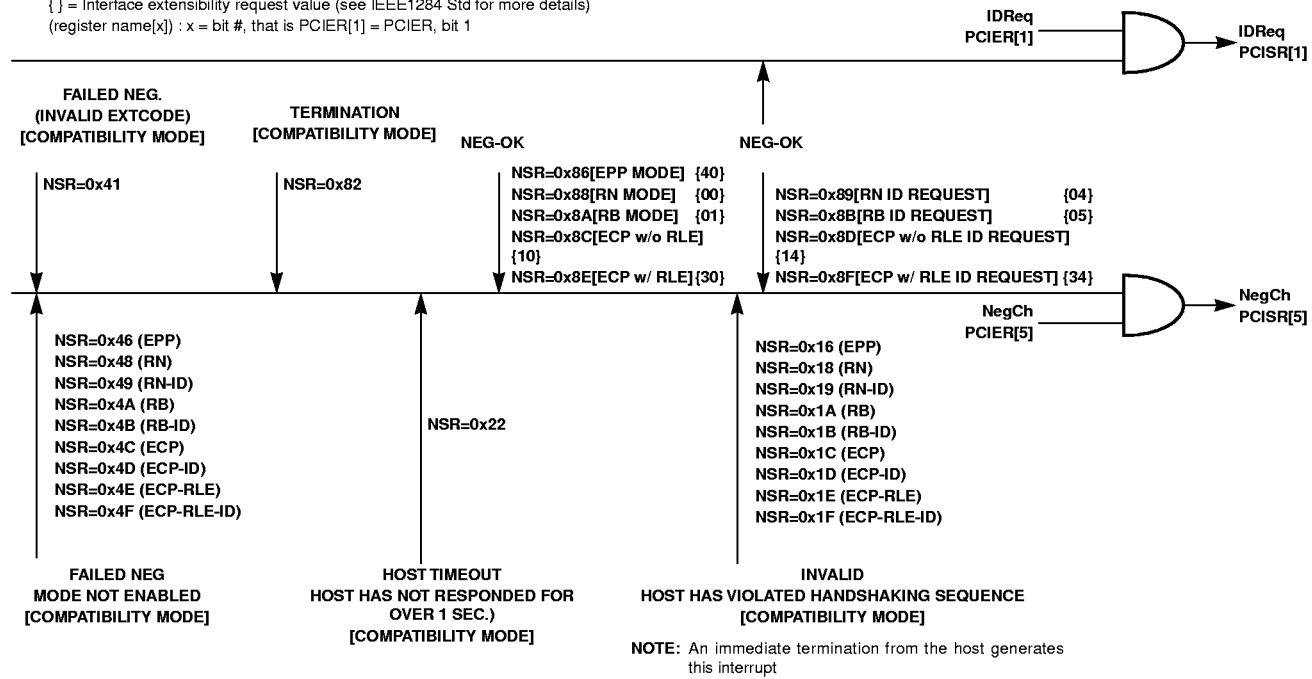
{ } = Interface extensibility request value (see IEEE1284 Std for more details)
(register name[x]) : x = bit #, that is PCIER[1] = PCIER, bit 1

IDReq
PCIER[1]

IDReq
PCISR[1]

FAILED NEG.
(INVALID EXTCODE)
[COMPATIBILITY MODE]

TERMINATION
[COMPATIBILITY MODE]

NEG-OK

NEG-OK

NSR=0x41

NSR=0x82

NSR=0x86[EPP MODE] {40}
NSR=0x88[RN MODE] {00}
NSR=0x8A[RB MODE] {01}
NSR=0x8C[ECP w/o RLE]
{10}
NSR=0x8E[ECP w/ RLE]{30}

NSR=0x89[RN ID REQUEST] {04}
NSR=0x8B[RB ID REQUEST] {05}
NSR=0x8D[ECP w/o RLE ID REQUEST]
{14}
NSR=0x8F[ECP w/ RLE ID REQUEST] {34}

NegCh
PCIER[5]

NegCh
PCISR[5]

NSR=0x46 (EPP)
NSR=0x48 (RN)
NSR=0x49 (RN-ID)
NSR=0x4A (RB)
NSR=0x4B (RB-ID)
NSR=0x4C (ECP)
NSR=0x4D (ECP-ID)
NSR=0x4E (ECP-RLE)
NSR=0x4F (ECP-RLE-ID)

NSR=0x22

NSR=0x16 (EPP)
NSR=0x18 (RN)
NSR=0x19 (RN-ID)
NSR=0x1A (RB)
NSR=0x1B (RB-ID)
NSR=0x1C (ECP)
NSR=0x1D (ECP-ID)
NSR=0x1E (ECP-RLE)
NSR=0x1F (ECP-RLE-ID)

FAILED NEG
MODE NOT ENABLED
[COMPATIBILITY MODE]

HOST TIMEOUT
HOST HAS NOT RESPONDED FOR
OVER 1 SEC.)
[COMPATIBILITY MODE]

INVALID
HOST HAS VIOLATED HANDSHAKING SEQUENCE
[COMPATIBILITY MODE]

NOTE: An immediate termination from the host generates this interrupt